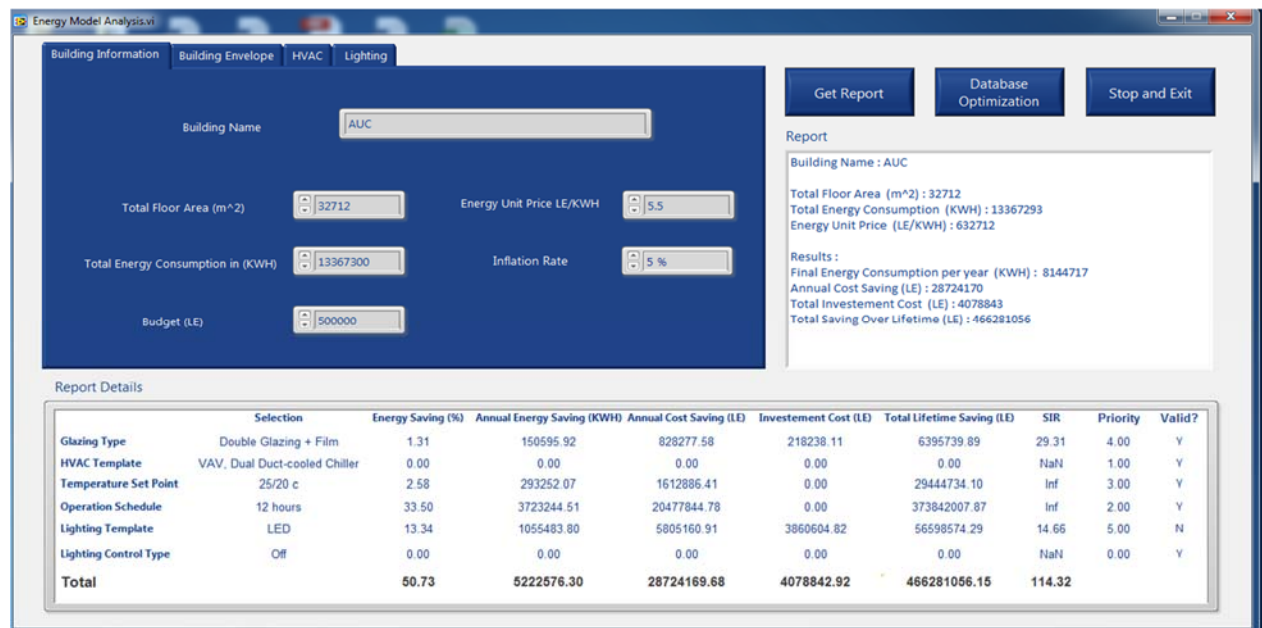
Energy Model Analysis.vi

Building Information | Building Envelope | HVAC | Lighting

Building Name AUC

Total Floor Area (m^2) 32712

Energy Unit Price LE/KWH 5.5

Total Energy Consumption in (KWH) 13367300

Inflation Rate 5 %

Budget (LE) 500000

Get Report

Database Optimization

Stop and Exit

Report

Building Name : AUC

Total Floor Area (m^2) : 32712
Total Energy Consumption (KWH) : 13367293
Energy Unit Price (LE/KWH) : 632712

Results :
Final Energy Consumption per year (KWH) : 8144717
Annual Cost Saving (LE) : 28724170
Total Investement Cost (LE) : 4078843
Total Saving Over Lifetime (LE) : 466281056

Report Details

| | Selection | Energy Saving (%) | Annual Energy Saving (KWH) | Annual Cost Saving (LE) | Investement Cost (LE) | Total Lifetime Saving (LE) | SIR | Priority | Valid? |
|---|---|---|---|---|---|---|---|---|---|
| Glazing Type | Double Glazing + Film | 1.31 | 150595.92 | 828277.58 | 218238.11 | 6395739.89 | 29.31 | 4.00 | Y |
| HVAC Template | VAV, Dual Duct-cooled Chiller | 0.00 | 0.00 | 0.00 | 0.00 | 0.00 | NaN | 1.00 | Y |
| Temperature Set Point | 25/20 c | 2.58 | 293252.07 | 1612886.41 | 0.00 | 29444734.10 | Inf | 3.00 | Y |
| Operation Schedule | 12 hours | 33.50 | 3723244.51 | 20477844.78 | 0.00 | 373842007.87 | Inf | 2.00 | Y |
| Lighting Template | LED | 13.34 | 1055483.80 | 5805160.91 | 3860604.82 | 56598574.29 | 14.66 | 5.00 | N |
| Lighting Control Type | Off | 0.00 | 0.00 | 0.00 | 0.00 | 0.00 | NaN | 0.00 | Y |
| Total | | 50.73 | 5222576.30 | 28724169.68 | 4078842.92 | 466281056.15 | 114.32 | | |